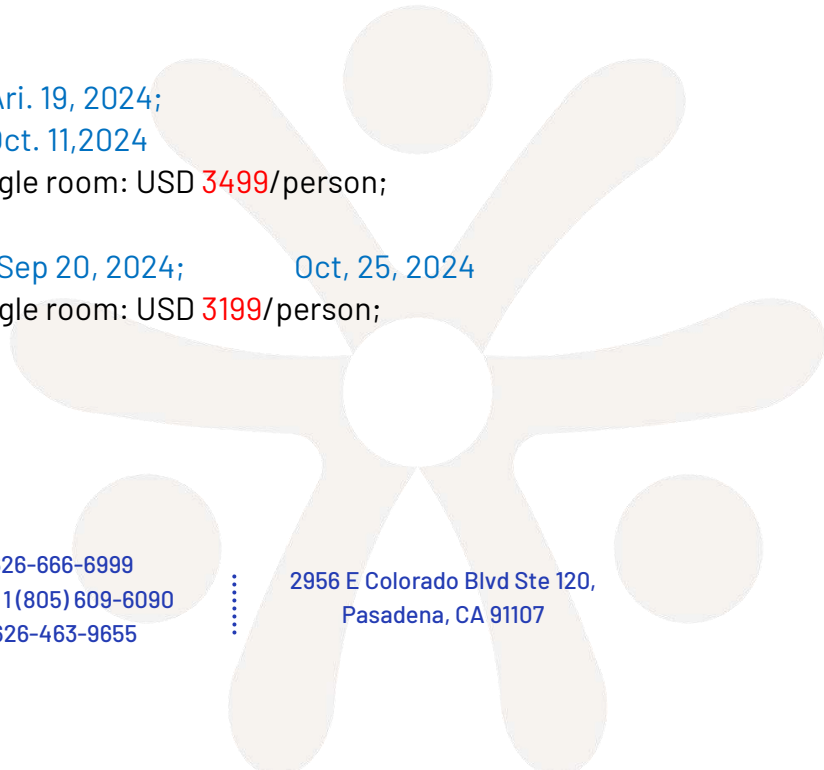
ri. 19, 2024;
ct. 11,2024
gle room: USD 3499/person;

Sep 20, 2024;     Oct, 25, 2024
gle room: USD 3199/person;

26-666-6999
1 (805) 609-6090
26-463-9655

2956 E Colorado Blvd Ste 120,
Pasadena, CA 91107